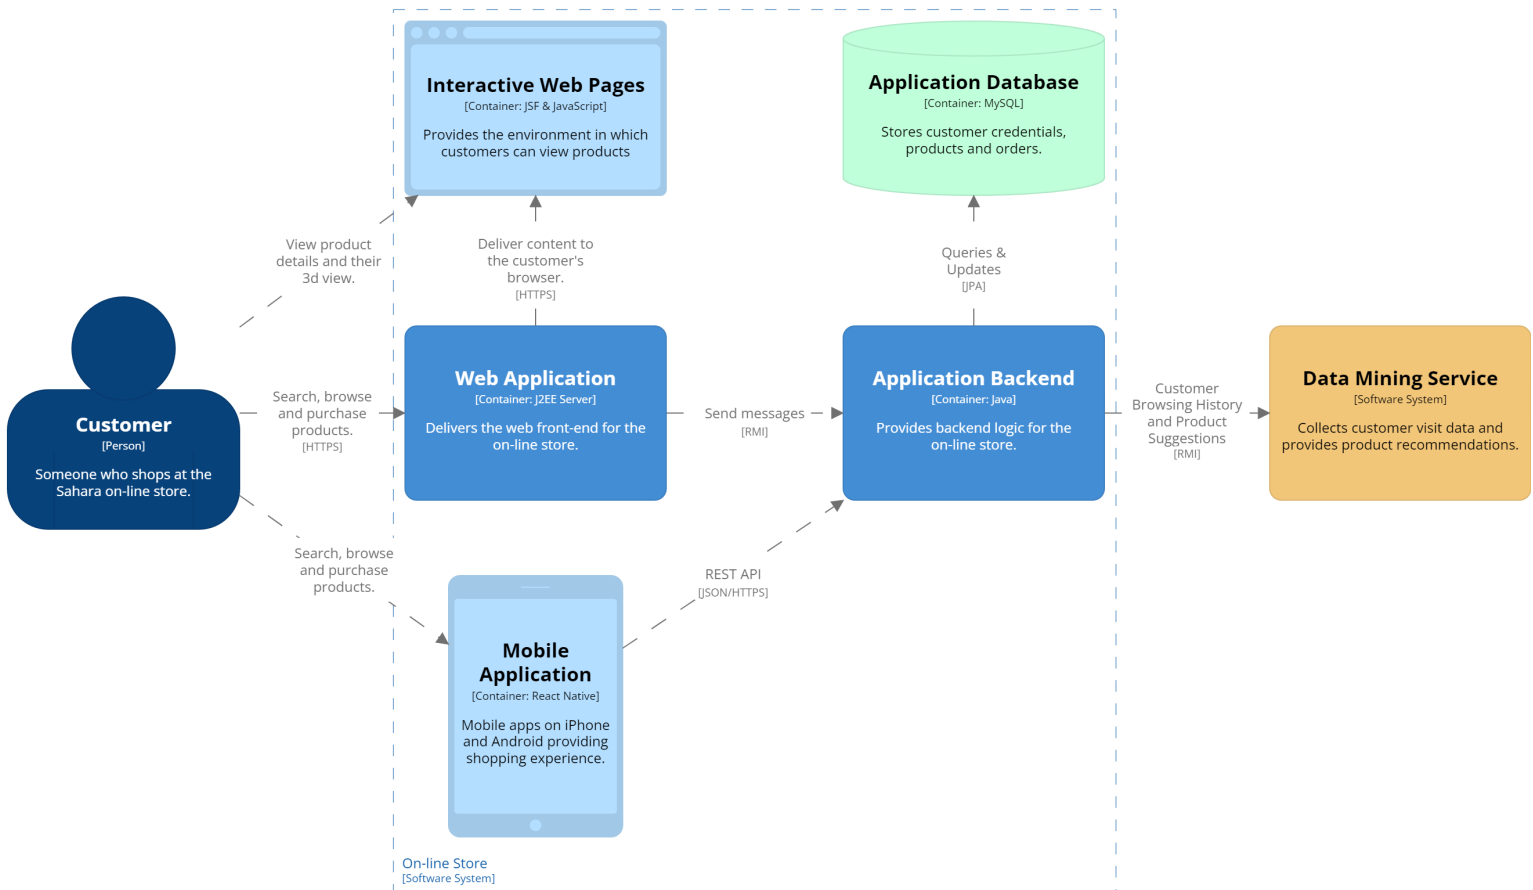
Interactive Web Pages
[Container: JSF & JavaScript]
Provides the environment in which customers can view products

Application Database
[Container: MySQL]
Stores customer credentials, products and orders.

View product details and their 3d view.

Deliver content to the customer's browser.
[HTTPS]

Queries & Updates
[JPA]

Customer
[Person]
Someone who shops at the Sahara on-line store.

Search, browse and purchase products.
[HTTPS]

Web Application
[Container: J2EE Server]
Delivers the web front-end for the on-line store.

Send messages
[RMI]

Application Backend
[Container: Java]
Provides backend logic for the on-line store.

Customer Browsing History and Product Suggestions
[RMI]

Data Mining Service
[Software System]
Collects customer visit data and provides product recommendations.

Search, browse and purchase products.

REST API
[JSON/HTTPS]

Mobile Application
[Container: React Native]
Mobile apps on iPhone and Android providing shopping experience.

On-line Store
[Software System]